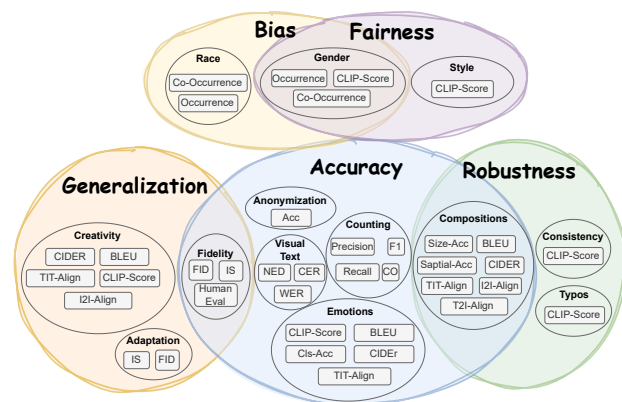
Bias

Fairness

Race
Co-Occurrence
Occurrence

Gender
Occurrence
CLIP-Score
Co-Occurrence

Style
CLIP-Score

Generalization

Creativity
CIDER
BLEU
TIT-Align
CLIP-Score
I2I-Align

Adaptation
IS
FID

Accuracy

Anonymization
Acc

Fidelity
FID
IS
Human Eval

Visual Text
NED
CER
WER

Counting
Precision
F1
Recall
CO

Emotions
CLIP-Score
BLEU
Cls-Acc
CIDEr
TIT-Align

Robustness

Compositions
Size-Acc
BLEU
Saptial-Acc
CIDER
TIT-Align
I2I-Align
T2I-Align

Consistency
CLIP-Score

Typos
CLIP-Score